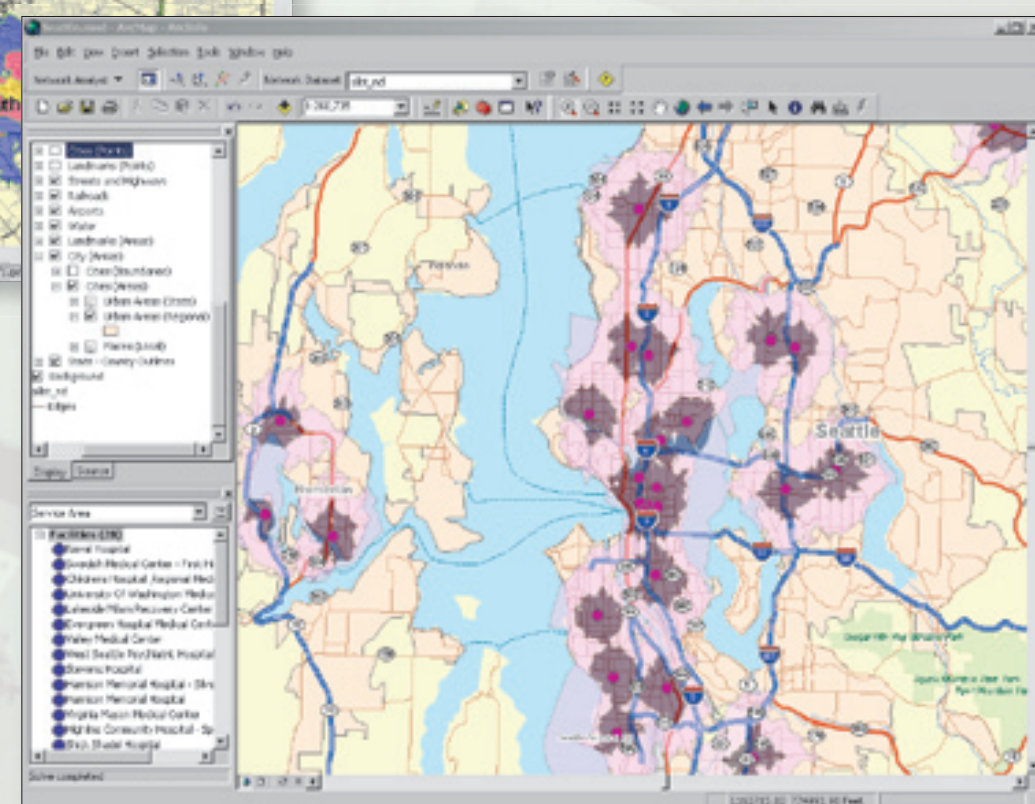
Seattle.mxd - ArcMap - ArcInfo

File Edit View Insert Selection Tools Window Help

Network Analyst ▼ Network Dataset: sttr_nd

1:244,735

Cities (Points)
Landmarks (Points)
Streets and Highways
Railroads
Airports
Water
Landmarks (Areas)
City (Areas)
Cities (Boundaries)
Cities (Areas)
Urban Areas (Zoom)
Urban Areas (Regional)
Parks (Local)
State - County Outlines
Background
sttr_nd
Edges

Display Source

Service Area

Facilities (19)
Renal Hospital
Swedish Medical Center - First H
Childrens Hospital Regional Medi
University Of Washington Medica
Lakeside Milam Recovery Center
Evergreen Hospital Medical Cente
Valley Medical Center
West Seattle Psychiatric Hospital
Stevens Hospital
Harrison Memorial Hospital - Silve
Harrison Memorial Hospital
Virginia Mason Medical Center
Highline Community Hospital - Sp
Shick Shadel Hospital

Solve completed

Seattle

Bremerton

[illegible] Feet